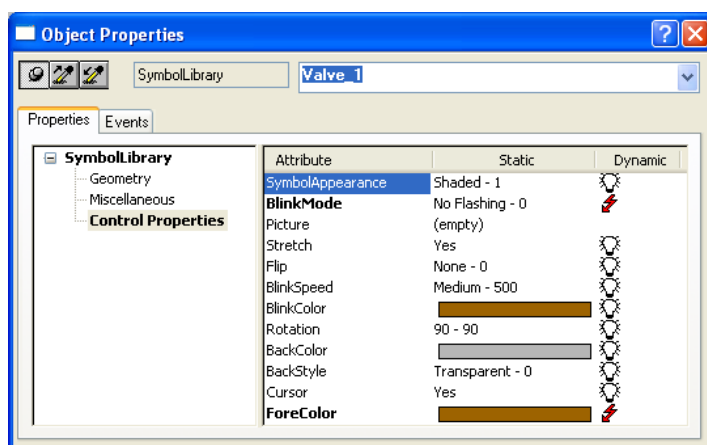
Object Properties

SymbolLibrary

Valve_1

Properties Events

SymbolLibrary
Geometry
Miscellaneous
Control Properties

| Attribute | Static | Dynamic |
|---|---|---|
| SymbolAppearance | Shaded - 1 | |
| BlinkMode | No Flashing - 0 | |
| Picture | (empty) | |
| Stretch | Yes | |
| Flip | None - 0 | |
| BlinkSpeed | Medium - 500 | |
| BlinkColor | | |
| Rotation | 90 - 90 | |
| BackColor | | |
| BackStyle | Transparent - 0 | |
| Cursor | Yes | |
| ForeColor | | |